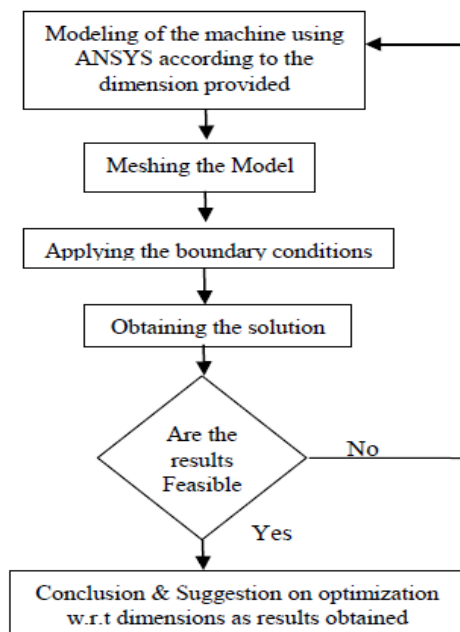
Modeling of the machine using ANSYS according to the dimension provided

Meshing the Model

Applying the boundary conditions

Obtaining the solution

Are the results Feasible

No

Yes

Conclusion & Suggestion on optimization w.r.t dimensions as results obtained